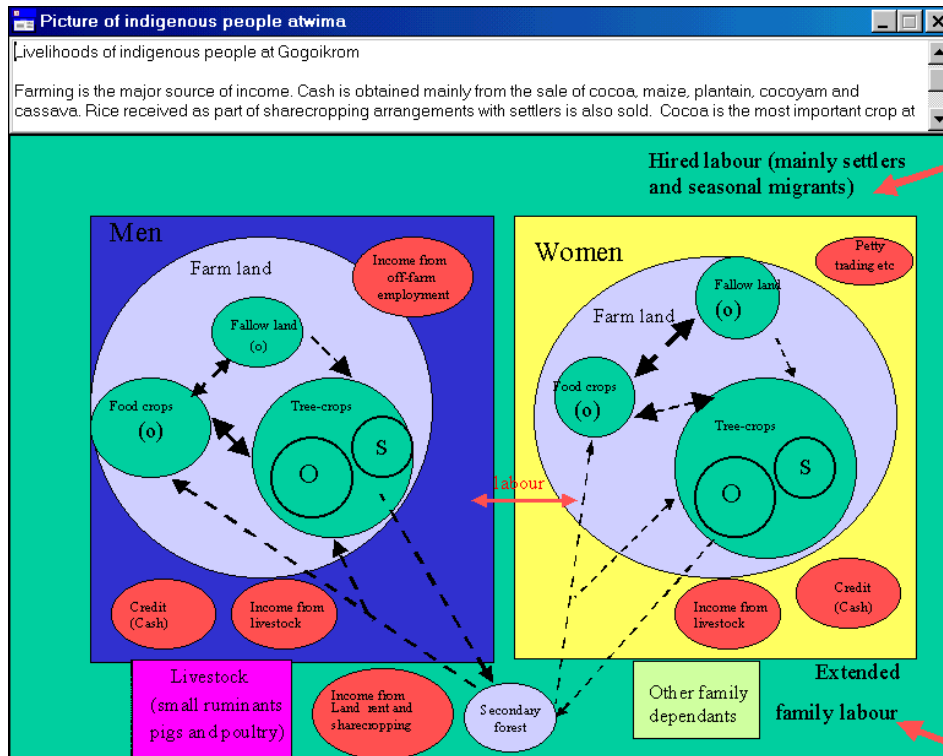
Picture of indigenous people atwima

Livelihoods of indigenous people at Gogoikrom

Farming is the major source of income. Cash is obtained mainly from the sale of cocoa, maize, plantain, cocoyam and cassava. Rice received as part of sharecropping arrangements with settlers is also sold. Cocoa is the most important crop at

Hired labour (mainly settlers and seasonal migrants)

Men

Farm land

Income from off-farm employment

Fallow land (o)

Food crops (o)

Tree-crops

O

S

Credit (Cash)

Income from livestock

labour

Women

Petty trading etc

Farm land

Fallow land (o)

Food crops (o)

Tree-crops

O

S

Credit (Cash)

Income from livestock

Livestock (small ruminants pigs and poultry)

Income from Land rent and sharecropping

Secondary forest

Other family dependants

Extended family labour